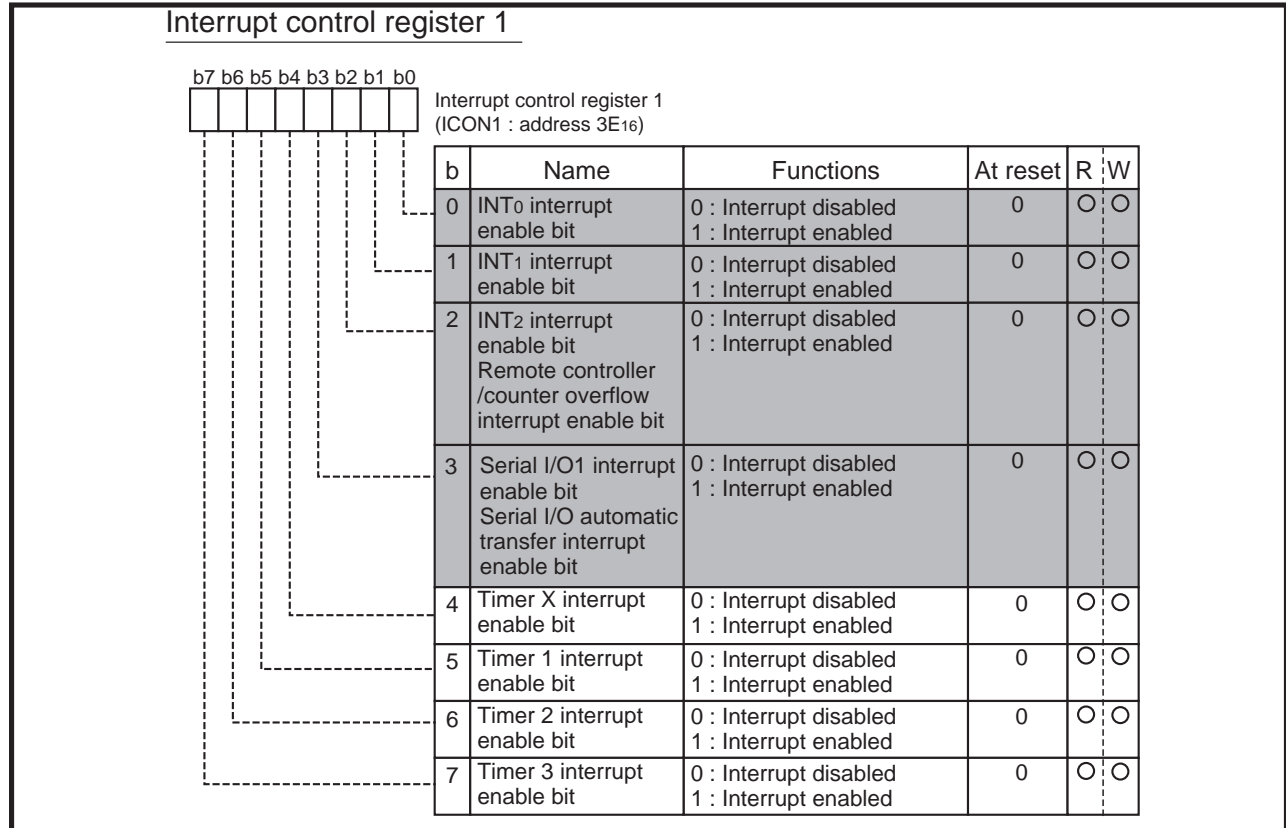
Interrupt control register 1

b7 b6 b5 b4 b3 b2 b1 b0

Interrupt control register 1
(ICON1 : address $3E_{16}$)

| b | Name | Functions | At reset | R | W |
|---|---|---|---|---|---|
| 0 | $INT_0$ interrupt enable bit | 0 : Interrupt disabled 1 : Interrupt enabled | 0 | O | O |
| 1 | $INT_1$ interrupt enable bit | 0 : Interrupt disabled 1 : Interrupt enabled | 0 | O | O |
| 2 | $INT_2$ interrupt enable bit Remote controller /counter overflow interrupt enable bit | 0 : Interrupt disabled 1 : Interrupt enabled | 0 | O | O |
| 3 | Serial I/O1 interrupt enable bit Serial I/O automatic transfer interrupt enable bit | 0 : Interrupt disabled 1 : Interrupt enabled | 0 | O | O |
| 4 | Timer X interrupt enable bit | 0 : Interrupt disabled 1 : Interrupt enabled | 0 | O | O |
| 5 | Timer 1 interrupt enable bit | 0 : Interrupt disabled 1 : Interrupt enabled | 0 | O | O |
| 6 | Timer 2 interrupt enable bit | 0 : Interrupt disabled 1 : Interrupt enabled | 0 | O | O |
| 7 | Timer 3 interrupt enable bit | 0 : Interrupt disabled 1 : Interrupt enabled | 0 | O | O |